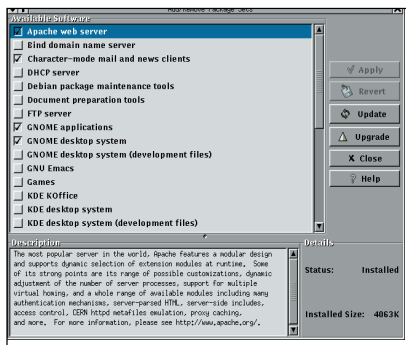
Add/Remove Package Sets

Available Software

Apache web server
Bind domain name server
Character-mode mail and news clients
DHCP server
Debian package maintenance tools
Document preparation tools
FTP server
GNOME applications
GNOME desktop system
GNOME desktop system (development files)
GNU Emacs
Games
KDE KOffice
KDE desktop system
KDE desktop system (development files)

Apply
Revert
Update
Upgrade
Close
Help

Description

The most popular server in the world, Apache features a modular design and supports dynamic selection of extension modules at runtime. Some of its strong points are its range of possible customizations, dynamic adjustment of the number of server processes, support for multiple virtual homing, and a whole range of available modules including many authentication mechanisms, server-parsed HTML, server-side includes, access control, CERN httpd metafiles emulation, proxy caching, and more. For more information, please see http://www.apache.org/.

Details

Status: Installed

Installed Size: 4063K